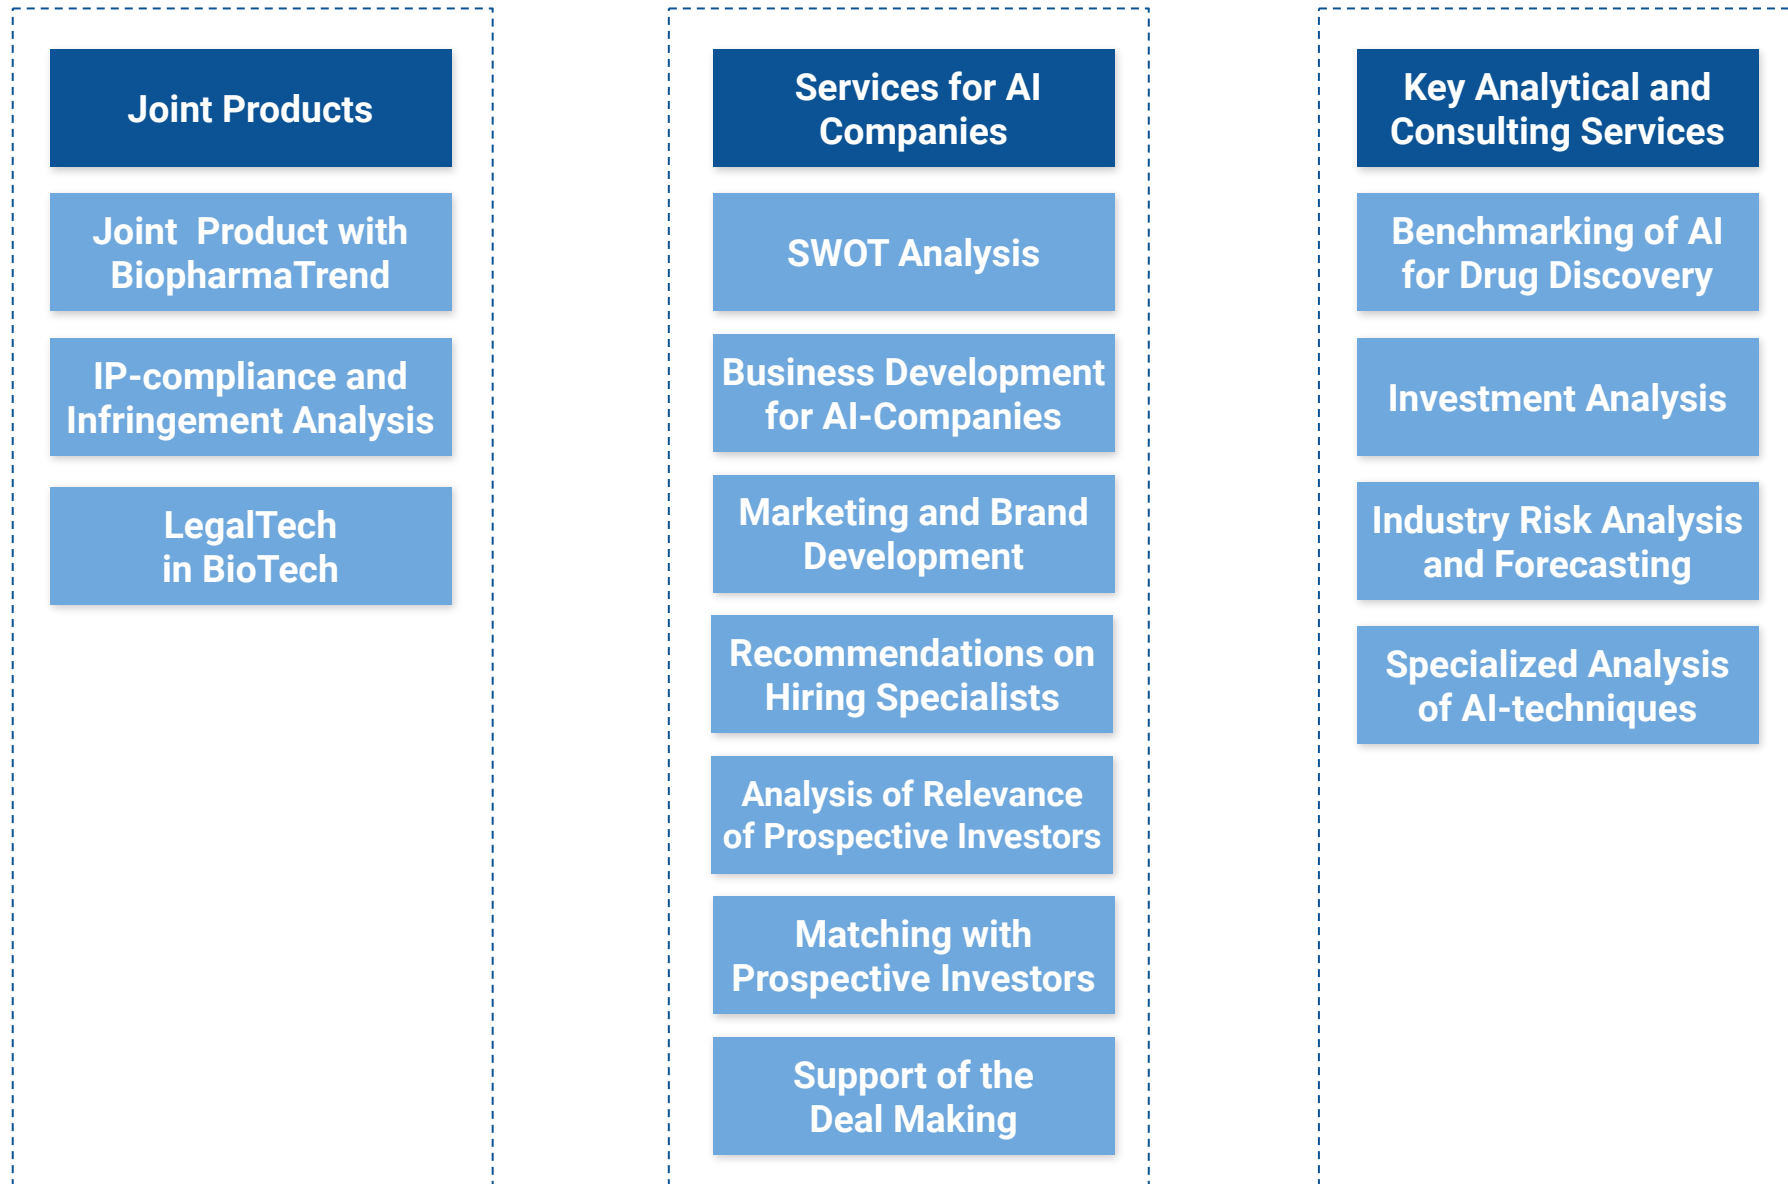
Joint Products

Joint Product with BiopharmaTrend

IP-compliance and Infringement Analysis

LegalTech in BioTech

Services for AI Companies

SWOT Analysis

Business Development for AI-Companies

Marketing and Brand Development

Recommendations on Hiring Specialists

Analysis of Relevance of Prospective Investors

Matching with Prospective Investors

Support of the Deal Making

Key Analytical and Consulting Services

Benchmarking of AI for Drug Discovery

Investment Analysis

Industry Risk Analysis and Forecasting

Specialized Analysis of AI-techniques